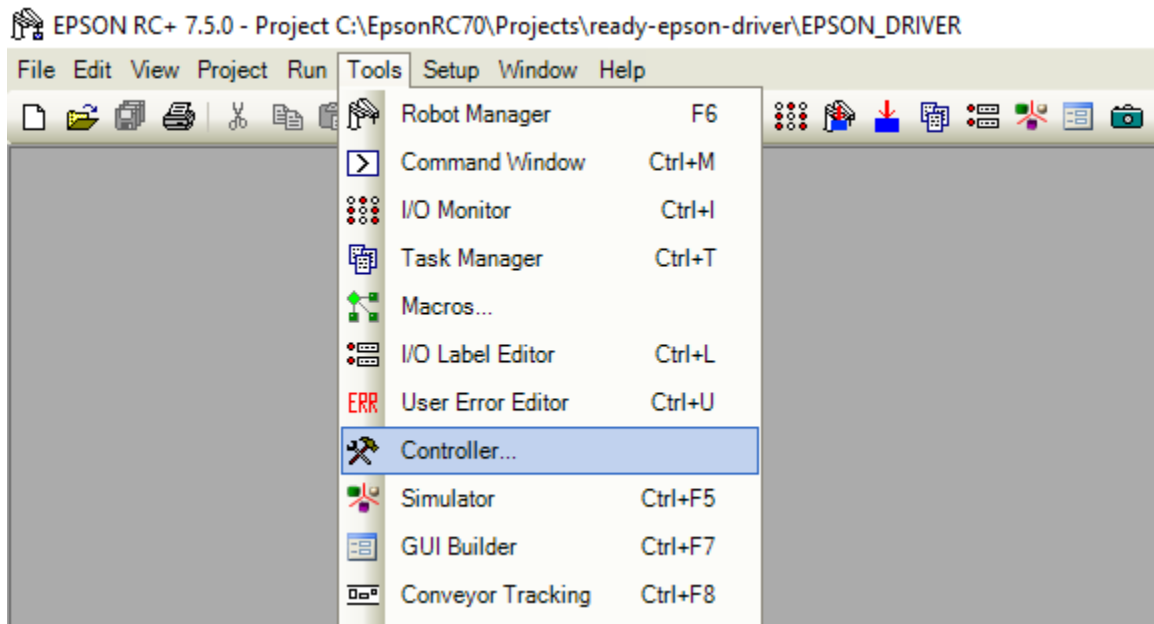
EPSON RC+ 7.5.0 - Project C:\EpsonRC70\Projects\ready-epson-driver\EPSON_DRIVER

File Edit View Project Run Tools Setup Window Help

Robot Manager F6
Command Window Ctrl+M
I/O Monitor Ctrl+I
Task Manager Ctrl+T
Macros...
I/O Label Editor Ctrl+L
ERR User Error Editor Ctrl+U
Controller...
Simulator Ctrl+F5
GUI Builder Ctrl+F7
Conveyor Tracking Ctrl+F8